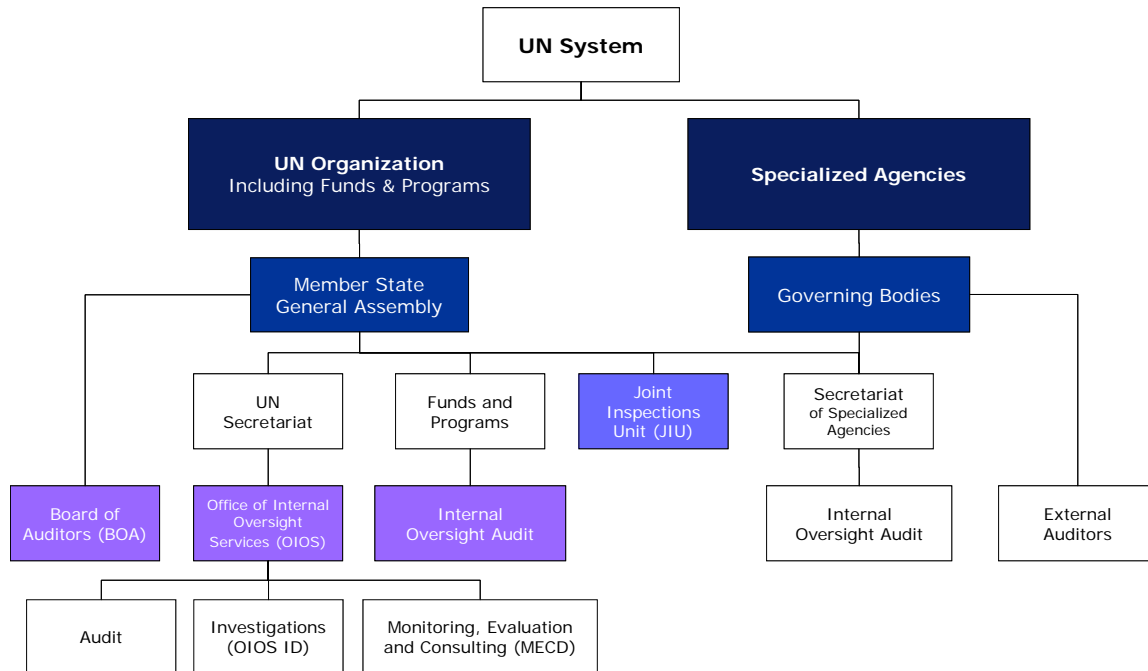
UN System

UN Organization
Including Funds & Programs

Specialized Agencies

Member State
General Assembly

Governing Bodies

UN
Secretariat

Funds and
Programs

Joint
Inspections
Unit (JIU)

Secretariat
of Specialized
Agencies

Board of
Auditors (BOA)

Office of Internal
Oversight
Services (OIOS)

Internal
Oversight Audit

Internal
Oversight Audit

External
Auditors

Audit

Investigations
(OIOS ID)

Monitoring, Evaluation
and Consulting (MECD)